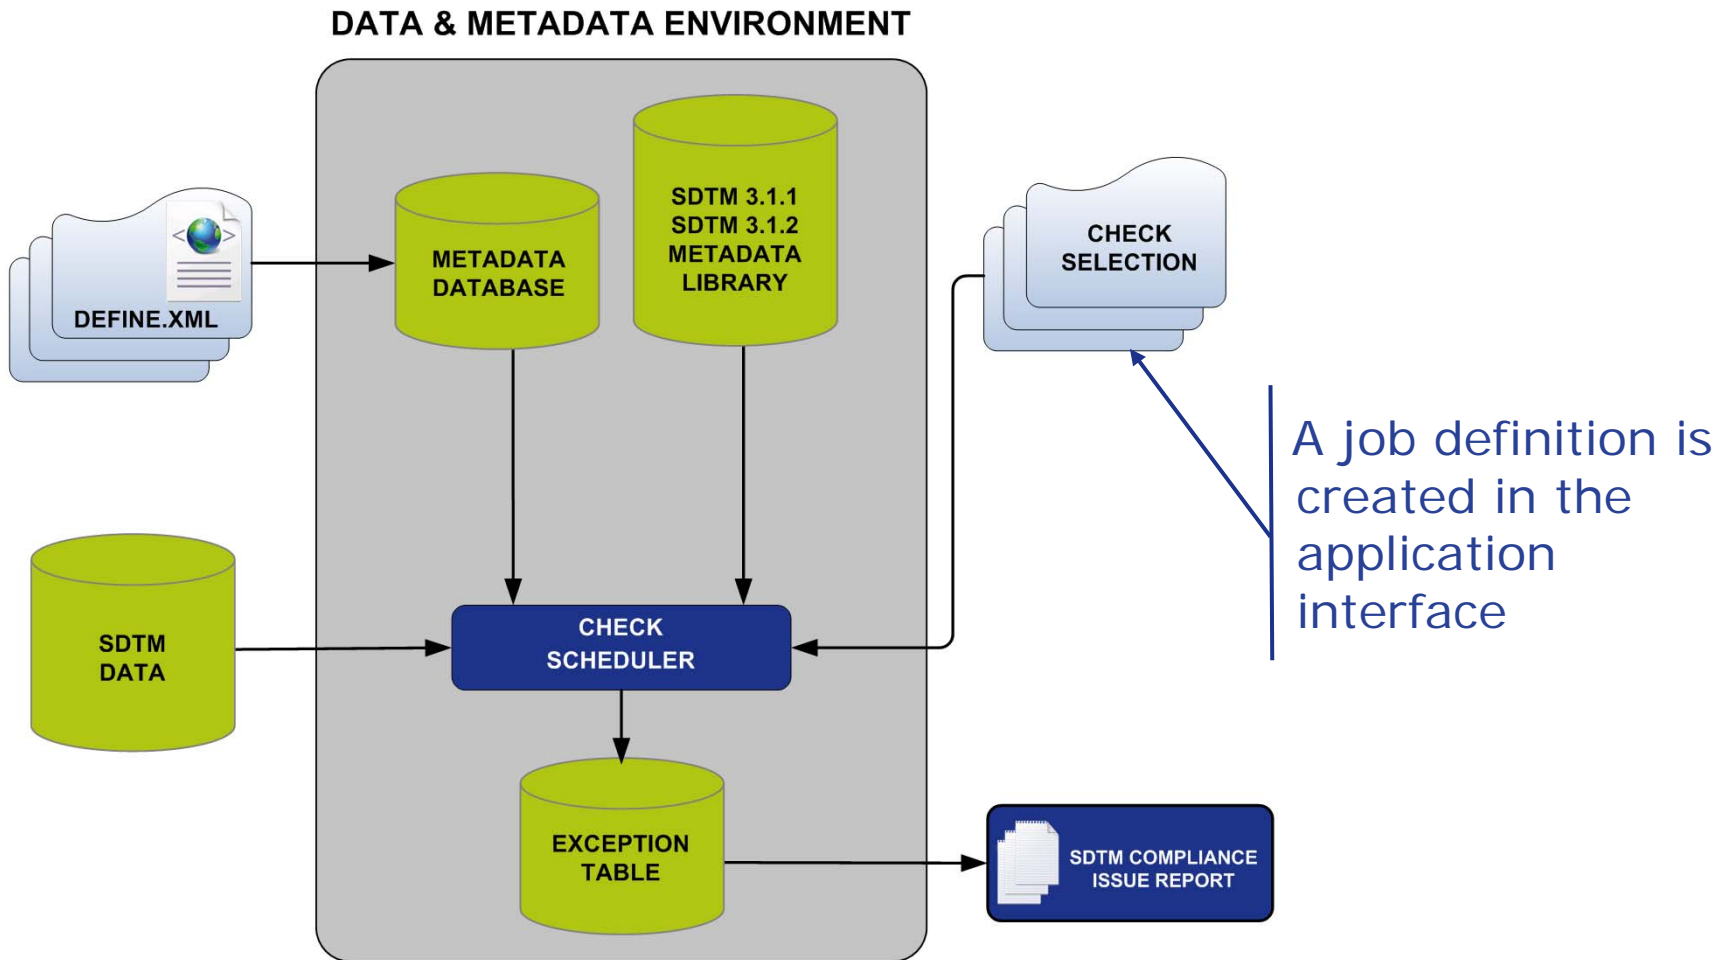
DATA & METADATA ENVIRONMENT

DEFINE.XML

METADATA DATABASE

SDTM 3.1.1
SDTM 3.1.2
METADATA LIBRARY

CHECK SELECTION

A job definition is created in the application interface

SDTM DATA

CHECK SCHEDULER

EXCEPTION TABLE

SDTM COMPLIANCE ISSUE REPORT